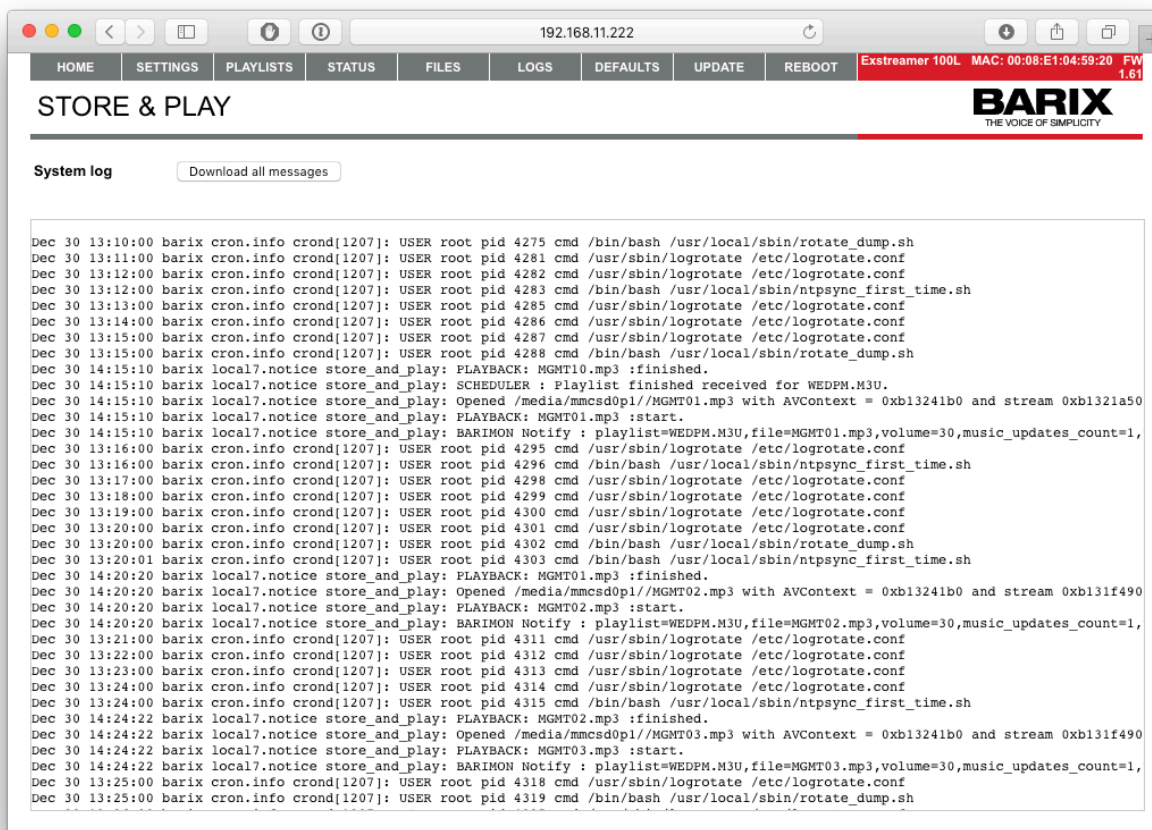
192.168.11.222

HOME SETTINGS PLAYLISTS STATUS FILES LOGS DEFAULTS UPDATE REBOOT

Exstreamer 100L MAC: 00:08:E1:04:59:20 FW 1.61

STORE & PLAY

BARIX
THE VOICE OF SIMPLICITY

System log

Download all messages

Dec 30 13:10:00 barix cron.info crond[1207]: USER root pid 4275 cmd /bin/bash /usr/local/sbin/rotate_dump.sh
Dec 30 13:11:00 barix cron.info crond[1207]: USER root pid 4281 cmd /usr/sbin/logrotate /etc/logrotate.conf
Dec 30 13:12:00 barix cron.info crond[1207]: USER root pid 4282 cmd /usr/sbin/logrotate /etc/logrotate.conf
Dec 30 13:12:00 barix cron.info crond[1207]: USER root pid 4283 cmd /bin/bash /usr/local/sbin/ntpsync_first_time.sh
Dec 30 13:13:00 barix cron.info crond[1207]: USER root pid 4285 cmd /usr/sbin/logrotate /etc/logrotate.conf
Dec 30 13:14:00 barix cron.info crond[1207]: USER root pid 4286 cmd /usr/sbin/logrotate /etc/logrotate.conf
Dec 30 13:15:00 barix cron.info crond[1207]: USER root pid 4287 cmd /usr/sbin/logrotate /etc/logrotate.conf
Dec 30 13:15:00 barix cron.info crond[1207]: USER root pid 4288 cmd /bin/bash /usr/local/sbin/rotate_dump.sh
Dec 30 14:15:10 barix local7.notice store_and_play: PLAYBACK: MGMT10.mp3 :finished.
Dec 30 14:15:10 barix local7.notice store_and_play: SCHEDULER : Playlist finished received for WEDPM.M3U.
Dec 30 14:15:10 barix local7.notice store_and_play: Opened /media/mmcsd0p1//MGMT01.mp3 with AVContext = 0xb13241b0 and stream 0xb1321a50
Dec 30 14:15:10 barix local7.notice store_and_play: PLAYBACK: MGMT01.mp3 :start.
Dec 30 14:15:10 barix local7.notice store_and_play: BARIMON Notify : playlist=WEDPM.M3U,file=MGMT01.mp3,volume=30,music_updates_count=1,
Dec 30 13:16:00 barix cron.info crond[1207]: USER root pid 4295 cmd /usr/sbin/logrotate /etc/logrotate.conf
Dec 30 13:16:00 barix cron.info crond[1207]: USER root pid 4296 cmd /bin/bash /usr/local/sbin/ntpsync_first_time.sh
Dec 30 13:17:00 barix cron.info crond[1207]: USER root pid 4298 cmd /usr/sbin/logrotate /etc/logrotate.conf
Dec 30 13:18:00 barix cron.info crond[1207]: USER root pid 4299 cmd /usr/sbin/logrotate /etc/logrotate.conf
Dec 30 13:19:00 barix cron.info crond[1207]: USER root pid 4300 cmd /usr/sbin/logrotate /etc/logrotate.conf
Dec 30 13:20:00 barix cron.info crond[1207]: USER root pid 4301 cmd /usr/sbin/logrotate /etc/logrotate.conf
Dec 30 13:20:00 barix cron.info crond[1207]: USER root pid 4302 cmd /bin/bash /usr/local/sbin/rotate_dump.sh
Dec 30 13:20:01 barix cron.info crond[1207]: USER root pid 4303 cmd /bin/bash /usr/local/sbin/ntpsync_first_time.sh
Dec 30 14:20:20 barix local7.notice store_and_play: PLAYBACK: MGMT01.mp3 :finished.
Dec 30 14:20:20 barix local7.notice store_and_play: Opened /media/mmcsd0p1//MGMT02.mp3 with AVContext = 0xb13241b0 and stream 0xb131f490
Dec 30 14:20:20 barix local7.notice store_and_play: PLAYBACK: MGMT02.mp3 :start.
Dec 30 14:20:20 barix local7.notice store_and_play: BARIMON Notify : playlist=WEDPM.M3U,file=MGMT02.mp3,volume=30,music_updates_count=1,
Dec 30 13:21:00 barix cron.info crond[1207]: USER root pid 4311 cmd /usr/sbin/logrotate /etc/logrotate.conf
Dec 30 13:22:00 barix cron.info crond[1207]: USER root pid 4312 cmd /usr/sbin/logrotate /etc/logrotate.conf
Dec 30 13:23:00 barix cron.info crond[1207]: USER root pid 4313 cmd /usr/sbin/logrotate /etc/logrotate.conf
Dec 30 13:24:00 barix cron.info crond[1207]: USER root pid 4314 cmd /usr/sbin/logrotate /etc/logrotate.conf
Dec 30 13:24:00 barix cron.info crond[1207]: USER root pid 4315 cmd /bin/bash /usr/local/sbin/ntpsync_first_time.sh
Dec 30 14:24:22 barix local7.notice store_and_play: PLAYBACK: MGMT02.mp3 :finished.
Dec 30 14:24:22 barix local7.notice store_and_play: Opened /media/mmcsd0p1//MGMT03.mp3 with AVContext = 0xb13241b0 and stream 0xb131f490
Dec 30 14:24:22 barix local7.notice store_and_play: PLAYBACK: MGMT03.mp3 :start.
Dec 30 14:24:22 barix local7.notice store_and_play: BARIMON Notify : playlist=WEDPM.M3U,file=MGMT03.mp3,volume=30,music_updates_count=1,
Dec 30 13:25:00 barix cron.info crond[1207]: USER root pid 4318 cmd /usr/sbin/logrotate /etc/logrotate.conf
Dec 30 13:25:00 barix cron.info crond[1207]: USER root pid 4319 cmd /bin/bash /usr/local/sbin/rotate_dump.sh
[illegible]